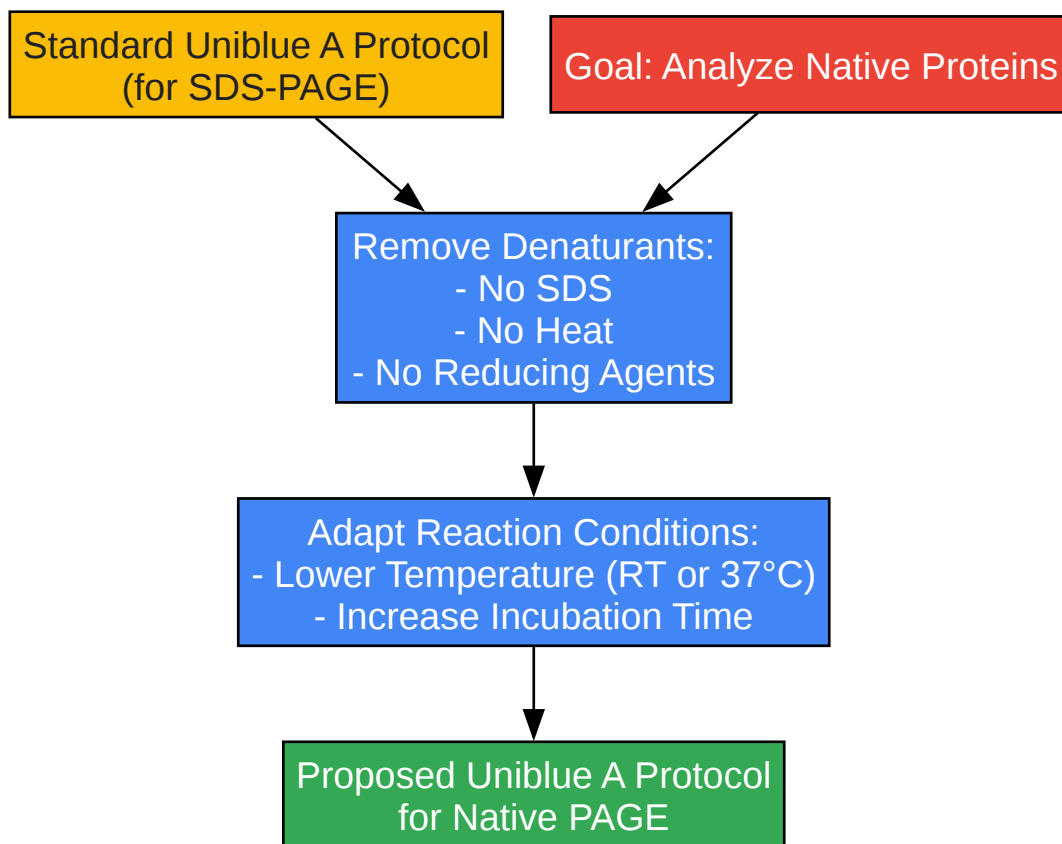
Standard Uniblue A Protocol (for SDS-PAGE)

Goal: Analyze Native Proteins

Remove Denaturants:
- No SDS
- No Heat
- No Reducing Agents

Adapt Reaction Conditions:
- Lower Temperature (RT or 37°C)
- Increase Incubation Time

Proposed Uniblue A Protocol for Native PAGE